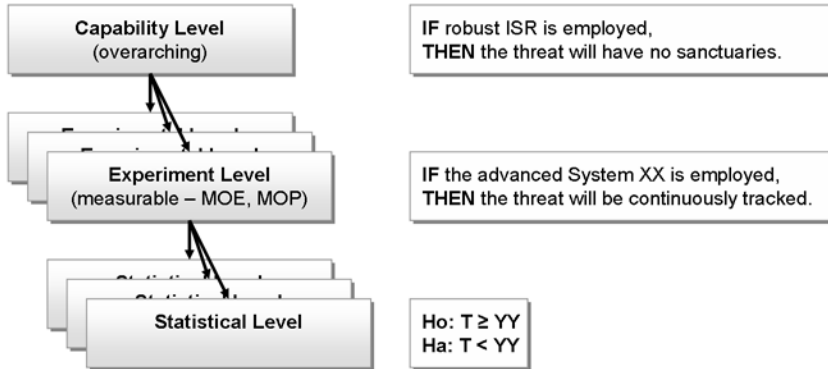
Capability Level
(overarching)

IF robust ISR is employed,
THEN the threat will have no sanctuaries.

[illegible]

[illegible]

Experiment Level
(measurable – MOE, MOP)

IF the advanced System XX is employed,
THEN the threat will be continuously tracked.

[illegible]

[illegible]

Statistical Level

Ho: T ≥ YY
Ha: T < YY